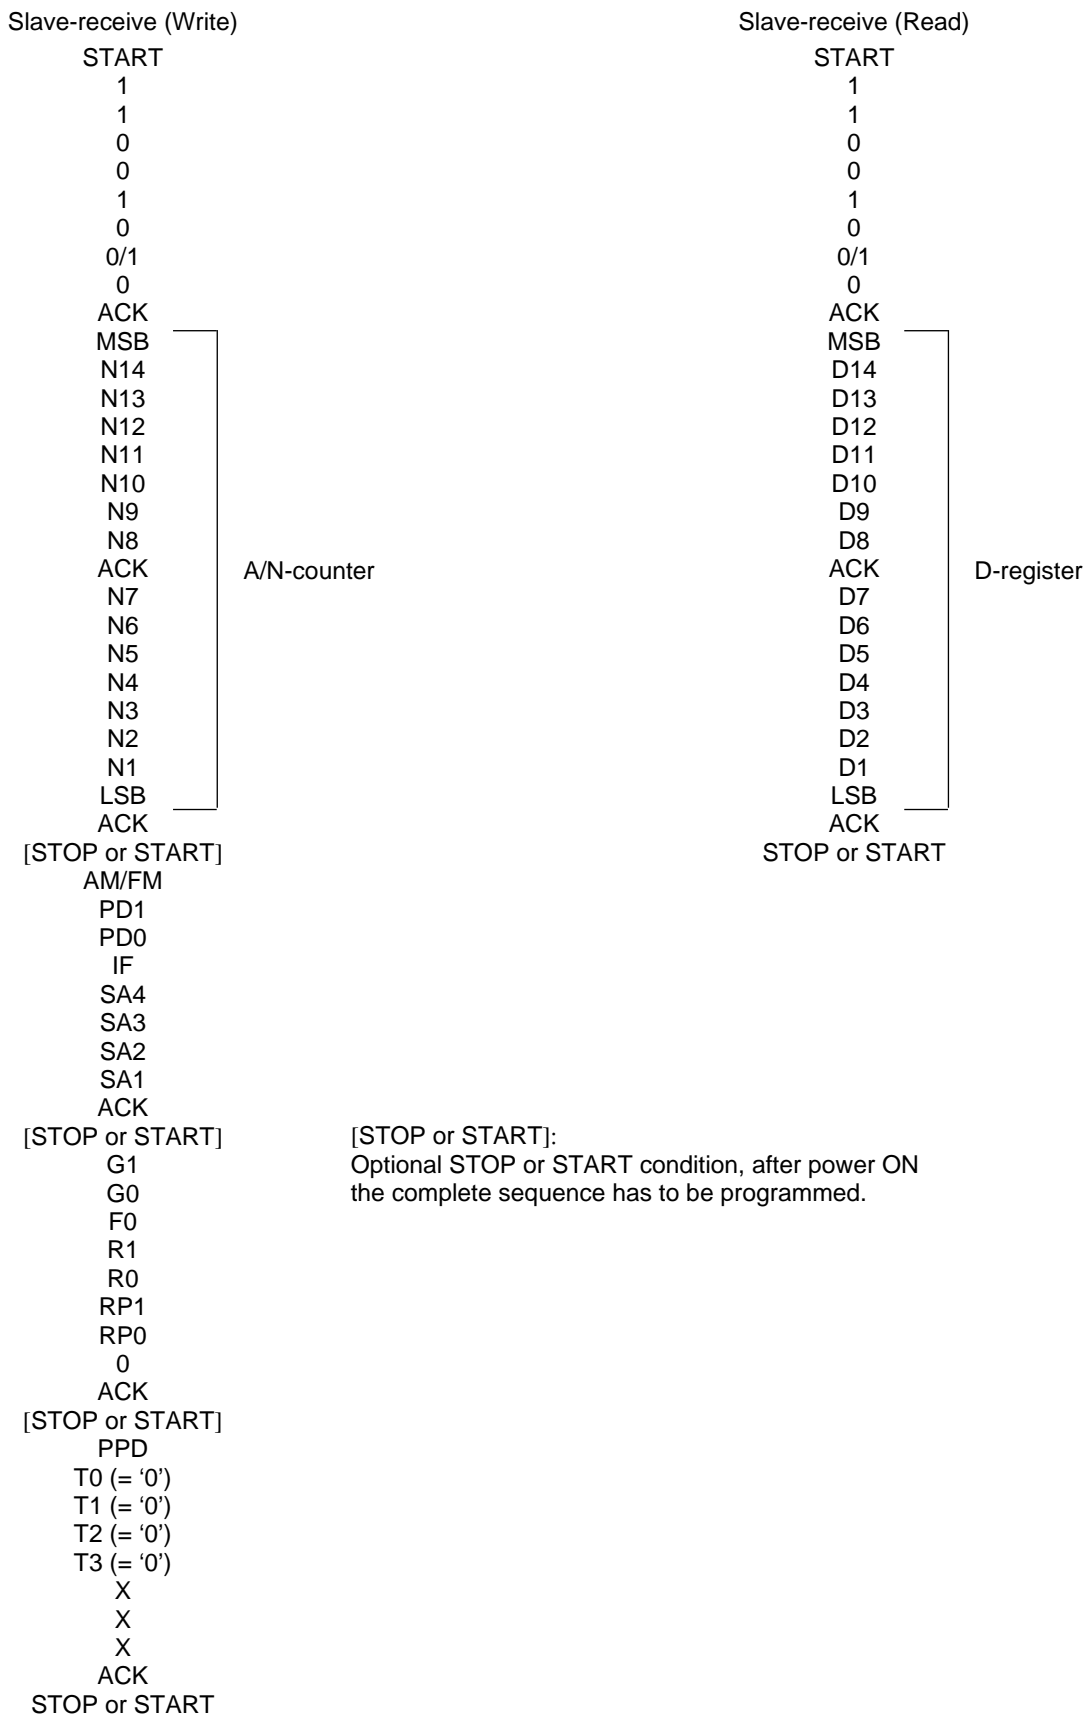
Slave-receive (Write)
START
1
1
0
0
1
0
0/1
0
ACK
MSB
N14
N13
N12
N11
N10
N9
N8
ACK
N7
N6
N5
N4
N3
N2
N1
LSB
ACK
[STOP or START]
AM/FM
PD1
PD0
IF
SA4
SA3
SA2
SA1
ACK
[STOP or START]
G1
G0
F0
R1
R0
RP1
RP0
0
ACK
[STOP or START]
PPD
T0 (= '0')
T1 (= '0')
T2 (= '0')
T3 (= '0')
X
X
X
ACK
STOP or START

A/N-counter

[STOP or START]:
Optional STOP or START condition, after power ON the complete sequence has to be programmed.

Slave-receive (Read)
START
1
1
0
0
1
0
0/1
0
ACK
MSB
D14
D13
D12
D11
D10
D9
D8
ACK
D7
D6
D5
D4
D3
D2
D1
LSB
ACK
STOP or START

D-register